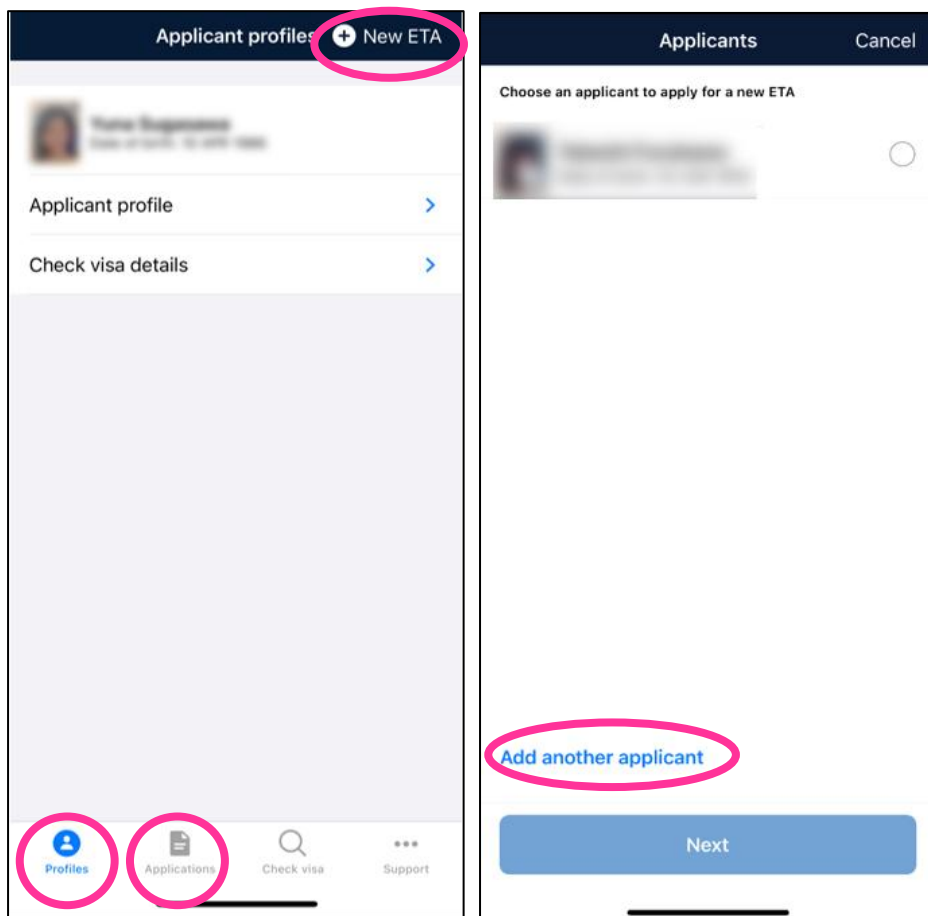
Applicant profiles New ETA

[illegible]
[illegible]

Applicant profile

Check visa details

Profiles
Applications
Check visa
Support

Applicants
Cancel

Choose an applicant to apply for a new ETA

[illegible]
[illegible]

Add another applicant

Next